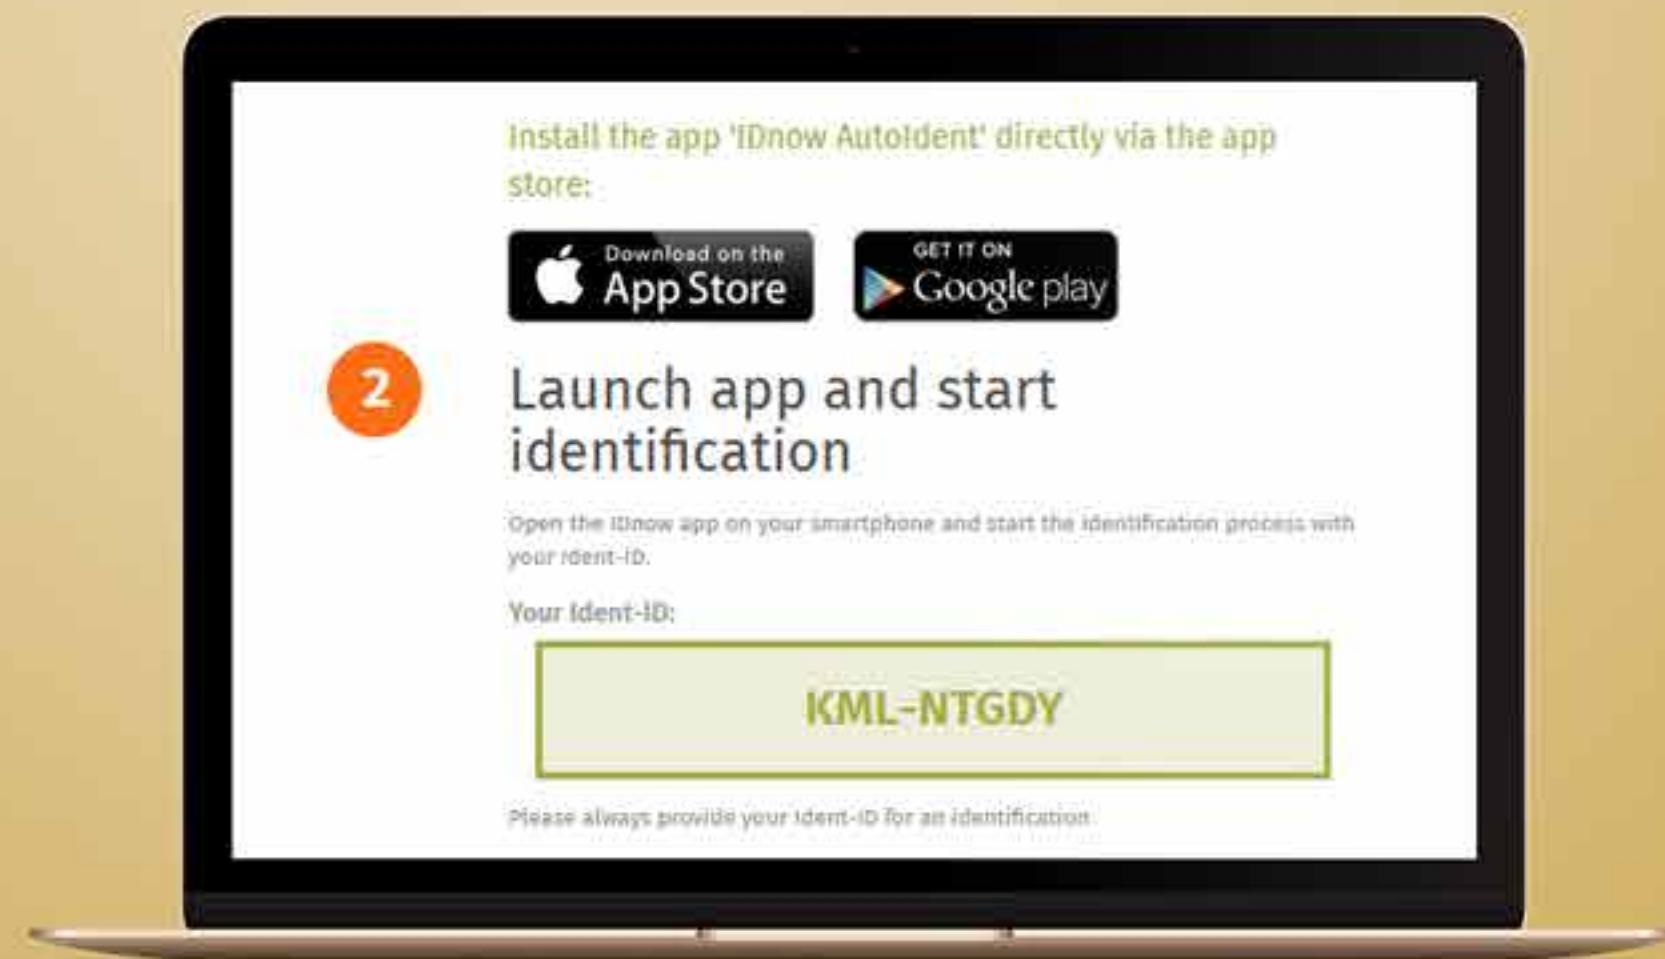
Install the app 'IDnow AutoIdent' directly via the app store:

Download on the App Store

GET IT ON Google play

2

Launch app and start identification

Open the IDnow app on your smartphone and start the identification process with your Ident-ID.

Your Ident-ID:

KML-NTGDY

Please always provide your Ident-ID for an identification